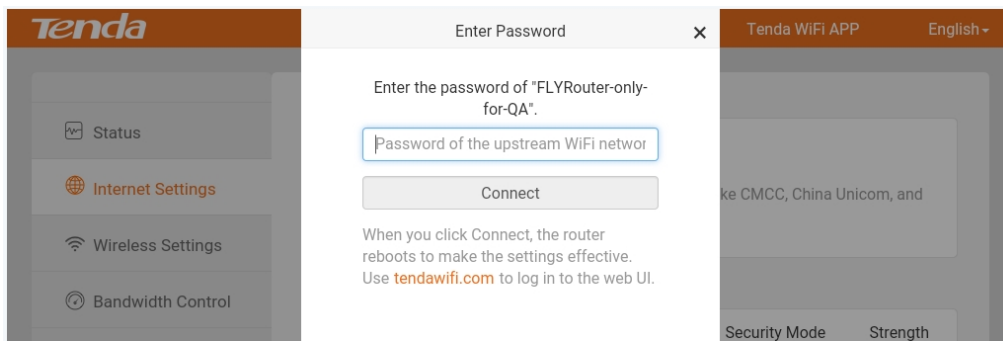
Tenda

Enter Password ×

Tenda WiFi APP English

Status

Internet Settings

Wireless Settings

Bandwidth Control

Enter the password of "FLYRouter-only-for-QA".

Password of the upstream WiFi networ

Connect

When you click Connect, the router reboots to make the settings effective. Use tendawifi.com to log in to the web UI.

ke CMCC, China Unicom, and

Security Mode Strength